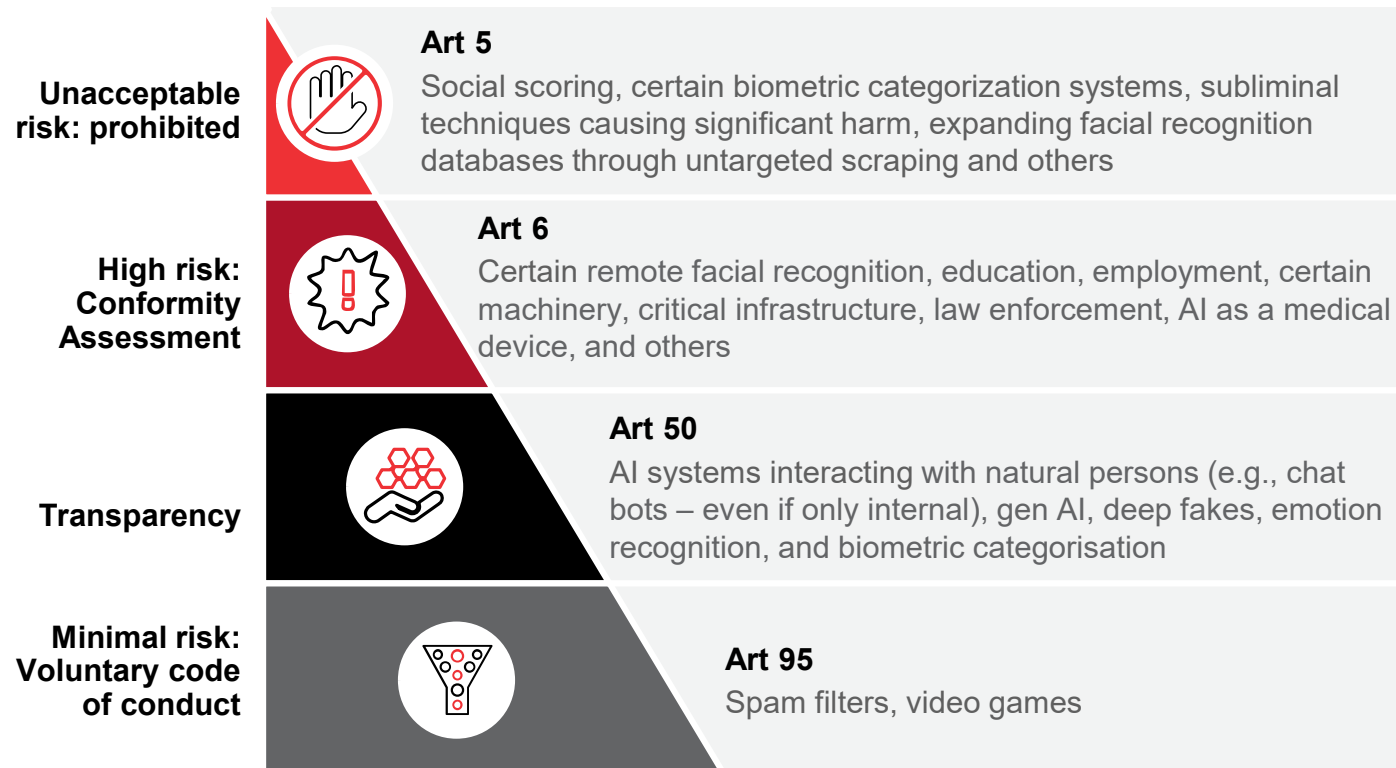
Unacceptable risk: prohibited

Art 5

Social scoring, certain biometric categorization systems, subliminal techniques causing significant harm, expanding facial recognition databases through untargeted scraping and others

High risk: Conformity Assessment

Art 6

Certain remote facial recognition, education, employment, certain machinery, critical infrastructure, law enforcement, AI as a medical device, and others

Transparency

Art 50

AI systems interacting with natural persons (e.g., chat bots – even if only internal), gen AI, deep fakes, emotion recognition, and biometric categorisation

Minimal risk: Voluntary code of conduct

Art 95

Spam filters, video games